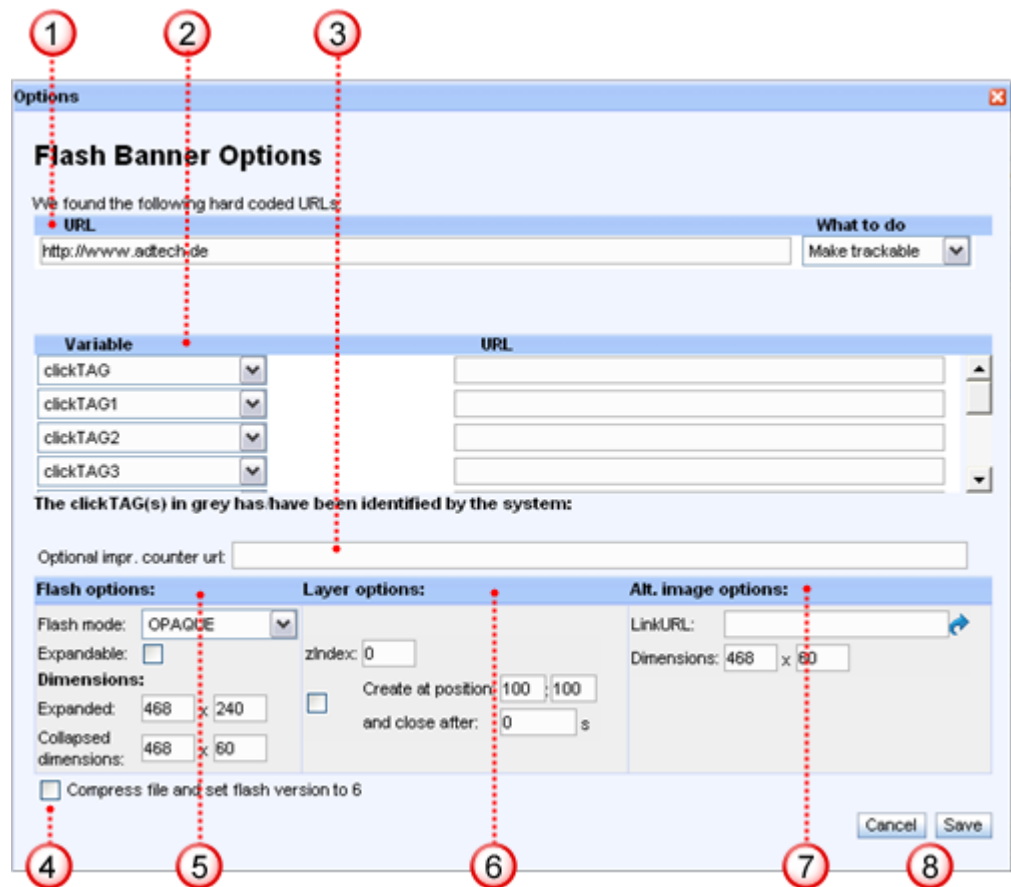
1 2 3

Options

Flash Banner Options

We found the following hard coded URLs:

| URL | What to do |
|---|---|
| http://www.adtech.de | Make trackable |

| Variable | URL |
|---|---|
| clickTAG | |
| clickTAG1 | |
| clickTAG2 | |
| clickTAG3 | |

The clickTAG(s) in grey has/have been identified by the system:

Optional impr. counter url:

Flash options:

Flash mode: OPAQUE

Expandable:

Dimensions:

Expanded: 468 x 240

Collapsed dimensions: 468 x 60

Layer options:

zIndex: 0

Create at position: 100 : 100

and close after: 0 s

Alt. image options:

LinkURL:

Dimensions: 468 x 60

Compress file and set flash version to 6

Cancel Save

4 5 6 7 8